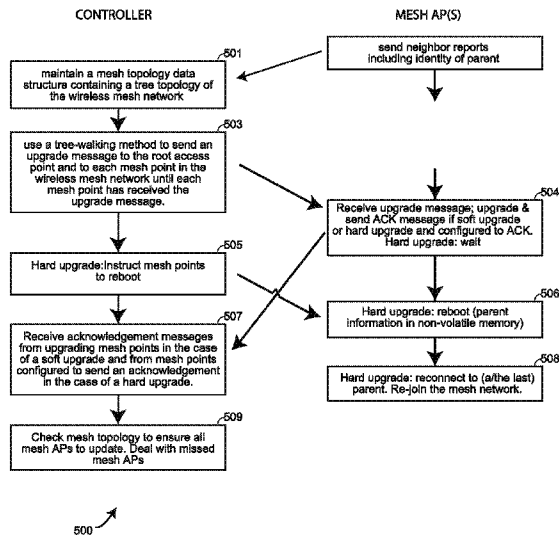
CONTROLLER

MESH AP(S)

send neighbor reports including identity of parent

501

maintain a mesh topology data structure containing a tree topology of the wireless mesh network

503

use a tree-walking method to send an upgrade message to the root access point and to each mesh point in the wireless mesh network until each mesh point has received the upgrade message.

504

Receive upgrade message; upgrade & send ACK message if soft upgrade or hard upgrade and configured to ACK. Hard upgrade: wait

505

Hard upgrade:Instruct mesh points to reboot

506

Hard upgrade: reboot (parent information in non-volatile memory)

507

Receive acknowledgement messages from upgrading mesh points in the case of a soft upgrade and from mesh points configured to send an acknowledgement in the case of a hard upgrade.

508

Hard upgrade: reconnect to (a/the last) parent. Re-join the mesh network.

509

Check mesh topology to ensure all mesh APs to update. Deal with missed mesh APs

500